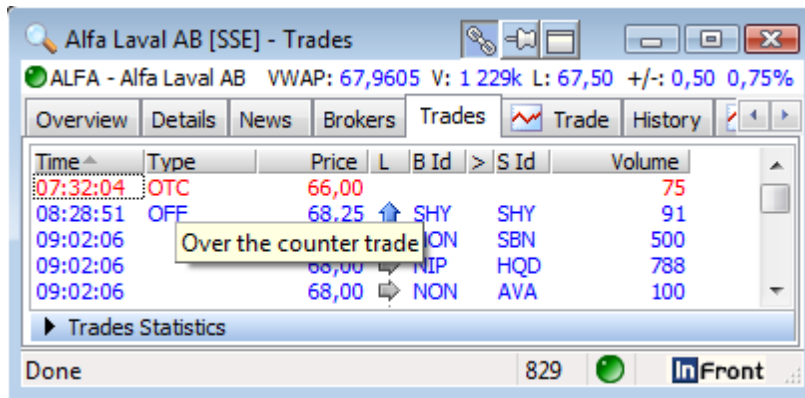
Alfa Laval AB [SSE] - Trades

ALFA - Alfa Laval AB VWAP: 67,9605 V: 1 229k L: 67,50 +/-: 0,50 0,75%

Overview | Details | News | Brokers | Trades | Trade | History

| Time | Type | Price | L | B Id | > | S Id | Volume |
|---|---|---|---|---|---|---|---|
| 07:32:04 | OTC | 66,00 | | | | | 75 |
| 08:28:51 | OFF | 68,25 | | SHY | | SHY | 91 |
| 09:02:06 | | | | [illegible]ON | | SBN | 500 |
| 09:02:06 | | 68,00 | | NIP | | HQD | 788 |
| 09:02:06 | | 68,00 | | NON | | AVA | 100 |

Over the counter trade

Trades Statistics

Done 829 InFront